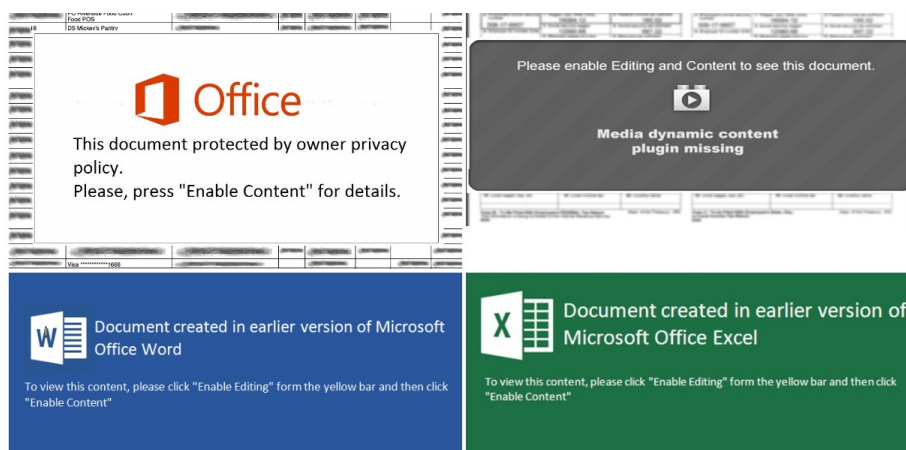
Food POS
DS Mickey's Pantry

Office

This document protected by owner privacy policy.
Please, press "Enable Content" for details.

Visa ************1666

Please enable Editing and Content to see this document.

Media dynamic content plugin missing

W

Document created in earlier version of Microsoft Office Word

To view this content, please click "Enable Editing" form the yellow bar and then click "Enable Content"

X

Document created in earlier version of Microsoft Office Excel

To view this content, please click "Enable Editing" form the yellow bar and then click "Enable Content"